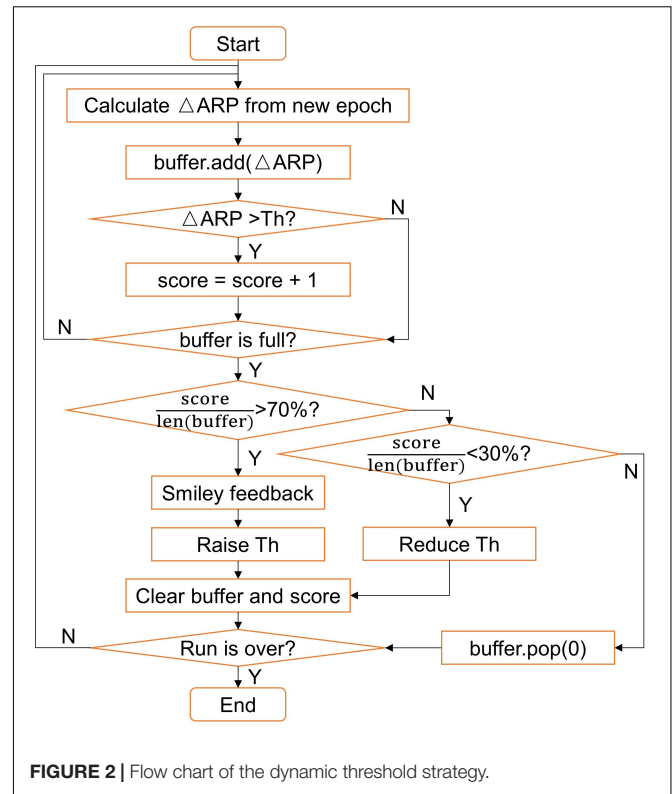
Start

Calculate △ARP from new epoch

buffer.add(△ARP)

△ARP >Th?

N

Y

score = score + 1

N

buffer is full?

Y

$\frac{\text{score}}{\text{len(buffer)}}$>70%?

N

Y

$\frac{\text{score}}{\text{len(buffer)}}$<30%?

N

Smiley feedback

Y

Raise Th

Reduce Th

Clear buffer and score

N

Run is over?

buffer.pop(0)

Y

End

**FIGURE 2 |** Flow chart of the dynamic threshold strategy.